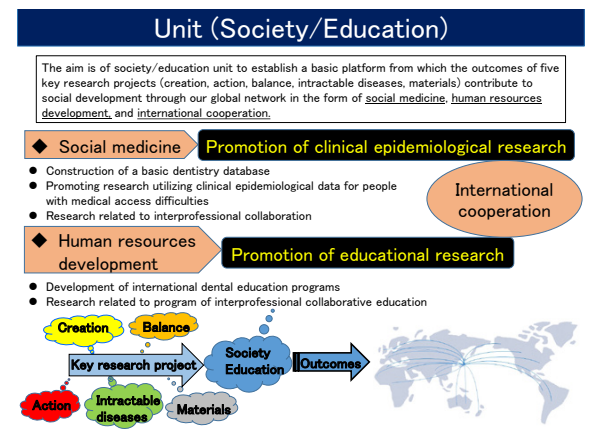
Unit (Society/Education)

The aim is of society/education unit to establish a basic platform from which the outcomes of five key research projects (creation, action, balance, intractable diseases, materials) contribute to social development through our global network in the form of social medicine, human resources development, and international cooperation.

◆ Social medicine

Promotion of clinical epidemiological research

- Construction of a basic dentistry database
- Promoting research utilizing clinical epidemiological data for people with medical access difficulties
- Research related to interprofessional collaboration

International cooperation

◆ Human resources development

Promotion of educational research

- Development of international dental education programs
- Research related to program of interprofessional collaborative education

Creation

Balance

Key research project

Society Education

Outcomes

Action

Intractable diseases

Materials